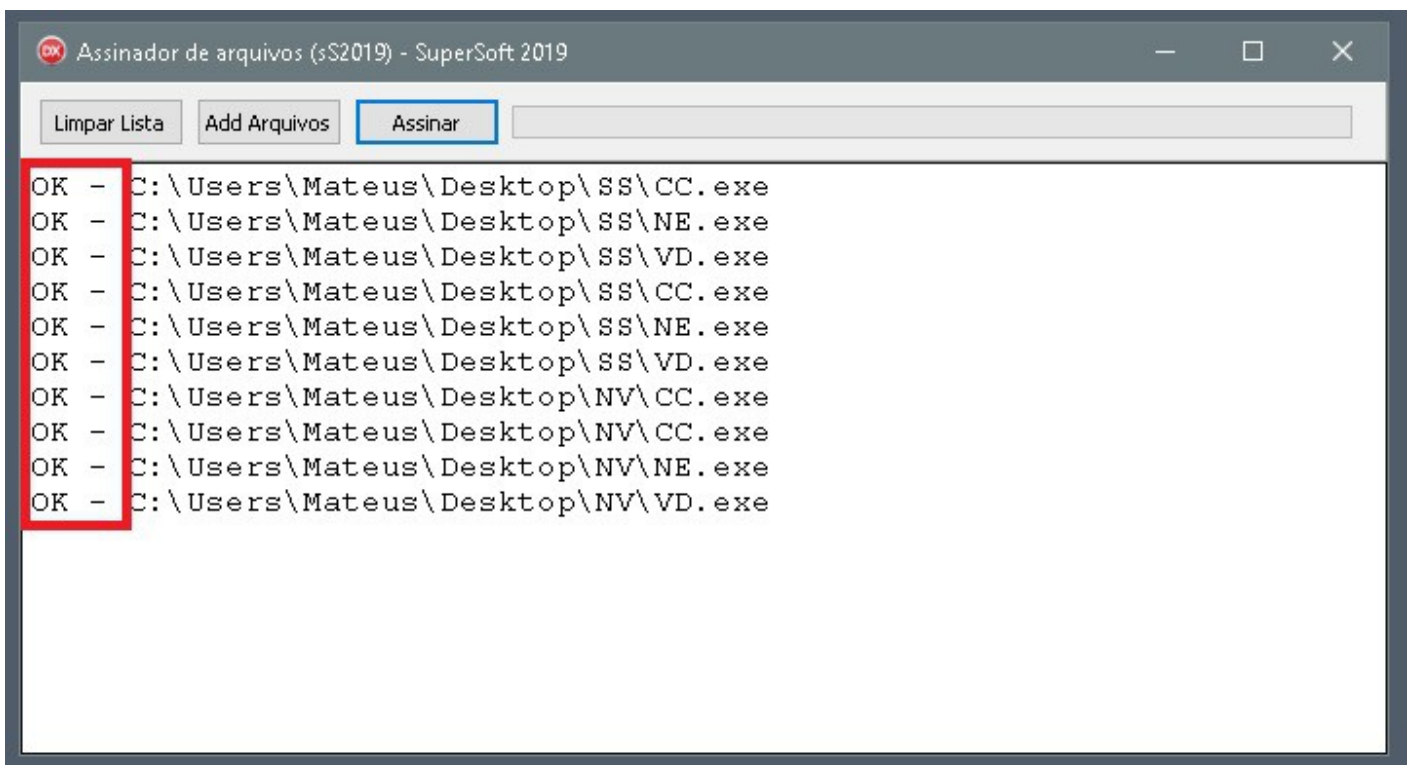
Assinador de arquivos (sS2019) - SuperSoft 2019

Limpar Lista
Add Arquivos
Assinar

OK - C:\Users\Mateus\Desktop\SS\CC.exe
OK - C:\Users\Mateus\Desktop\SS\NE.exe
OK - C:\Users\Mateus\Desktop\SS\VD.exe
OK - C:\Users\Mateus\Desktop\SS\CC.exe
OK - C:\Users\Mateus\Desktop\SS\NE.exe
OK - C:\Users\Mateus\Desktop\SS\VD.exe
OK - C:\Users\Mateus\Desktop\NV\CC.exe
OK - C:\Users\Mateus\Desktop\NV\CC.exe
OK - C:\Users\Mateus\Desktop\NV\NE.exe
OK - C:\Users\Mateus\Desktop\NV\VD.exe